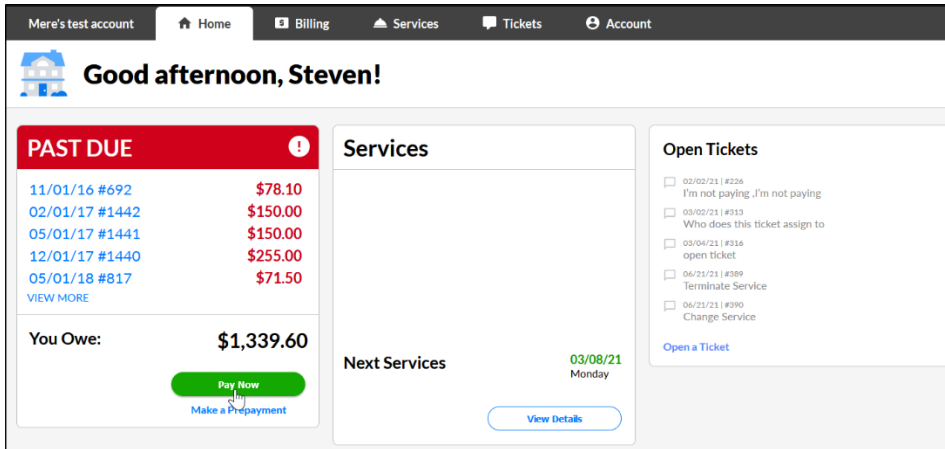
Mere's test account
Home
Billing
Services
Tickets
Account

Good afternoon, Steven!

PAST DUE
11/01/16 #692 $78.10
02/01/17 #1442 $150.00
05/01/17 #1441 $150.00
12/01/17 #1440 $255.00
05/01/18 #817 $71.50
VIEW MORE

You Owe: $1,339.60
Pay Now
Make a Prepayment

Services

Next Services
03/08/21
Monday
View Details

Open Tickets
02/02/21 | #226
I'm not paying ,I'm not paying
03/02/21 | #313
Who does this ticket assign to
03/04/21 | #316
open ticket
06/21/21 | #389
Terminate Service
06/21/21 | #390
Change Service
Open a Ticket